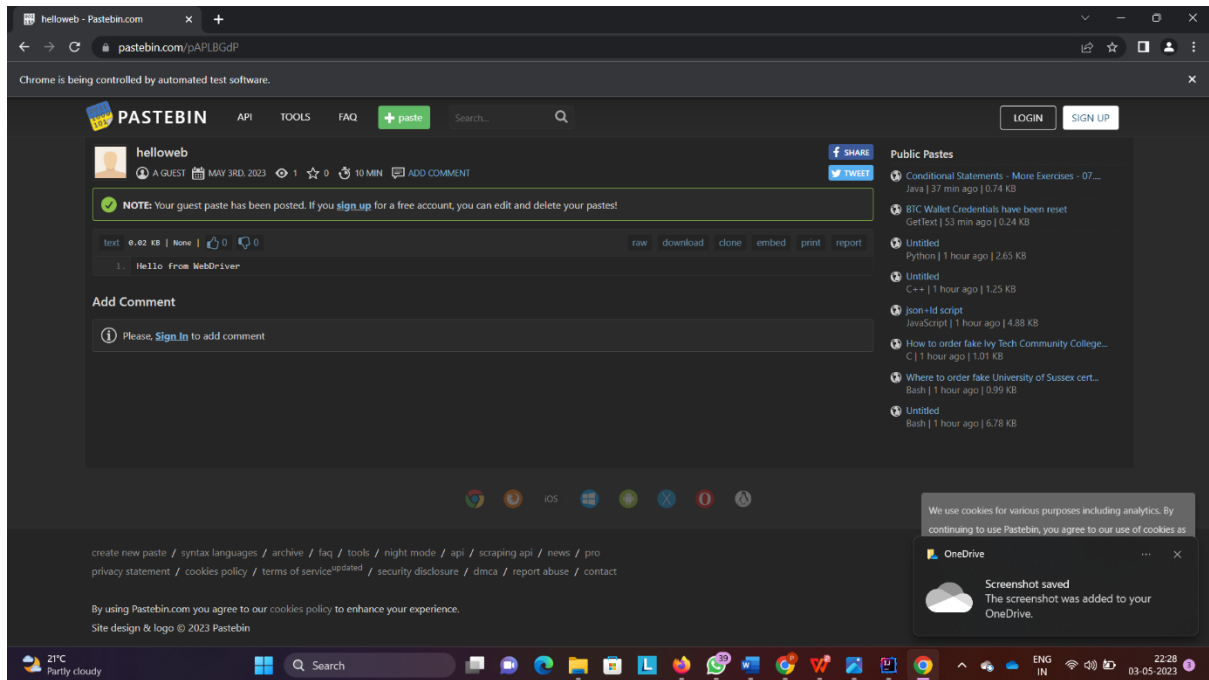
helloweb - Pastebin.com ×

pastebin.com/pAPLBGdP

Chrome is being controlled by automated test software.

PASTEBIN API TOOLS FAQ paste Search...

LOGIN SIGN UP

helloweb

A GUEST MAY 3RD, 2023 1 0 10 MIN ADD COMMENT

SHARE
TWEET

NOTE: Your guest paste has been posted. If you sign up for a free account, you can edit and delete your pastes!

text 0.02 KB | None | 0 0

raw download clone embed print report

1. Hello from WebDriver

Add Comment

Please, Sign In to add comment

Public Pastes

Conditional Statements - More Exercises - 07....
Java | 37 min ago | 0.74 KB

BTC Wallet Credentials have been reset
GetText | 53 min ago | 0.24 KB

Untitled
Python | 1 hour ago | 2.65 KB

Untitled
C++ | 1 hour ago | 1.25 KB

json+ld script
JavaScript | 1 hour ago | 4.88 KB

How to order fake Ivy Tech Community College...
C | 1 hour ago | 1.01 KB

Where to order fake University of Sussex cert...
Bash | 1 hour ago | 0.99 KB

Untitled
Bash | 1 hour ago | 6.78 KB

iOS

We use cookies for various purposes including analytics. By continuing to use Pastebin, you agree to our use of cookies as

create new paste / syntax languages / archive / faq / tools / night mode / api / scraping api / news / pro
privacy statement / cookies policy / terms of service$^{updated}$ / security disclosure / dmca / report abuse / contact

By using Pastebin.com you agree to our cookies policy to enhance your experience.
Site design & logo © 2023 Pastebin

OneDrive ...

Screenshot saved
The screenshot was added to your OneDrive.

21°C
Partly cloudy

Search

39

ENG
IN

22:28
03-05-2023